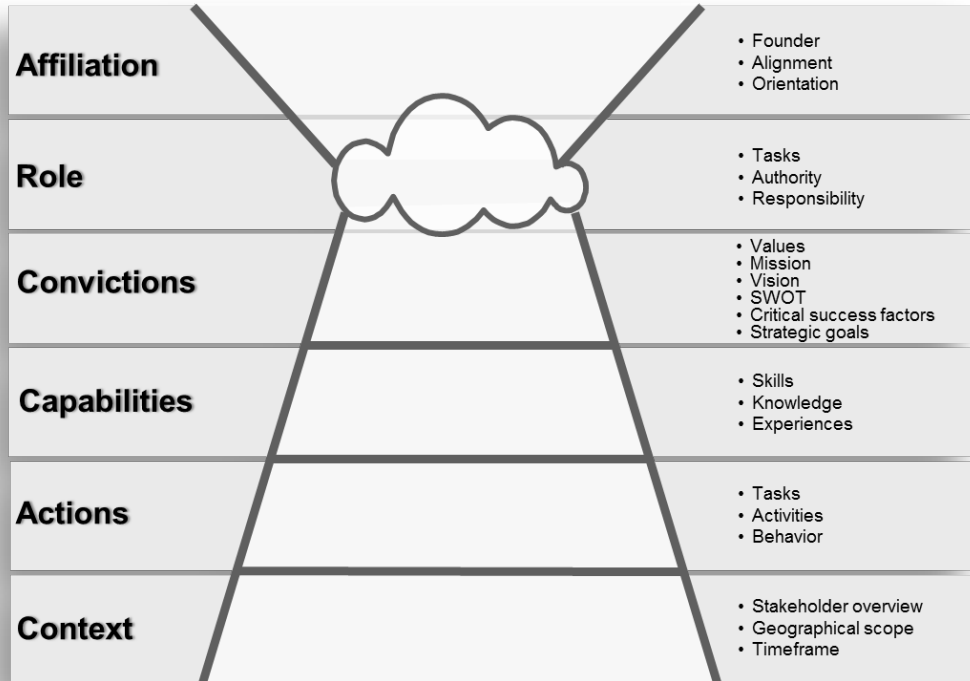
Affiliation

- Founder
- Alignment
- Orientation

Role

- Tasks
- Authority
- Responsibility

Convictions

- Values
- Mission
- Vision
- SWOT
- Critical success factors
- Strategic goals

Capabilities

- Skills
- Knowledge
- Experiences

Actions

- Tasks
- Activities
- Behavior

Context

- Stakeholder overview
- Geographical scope
- Timeframe